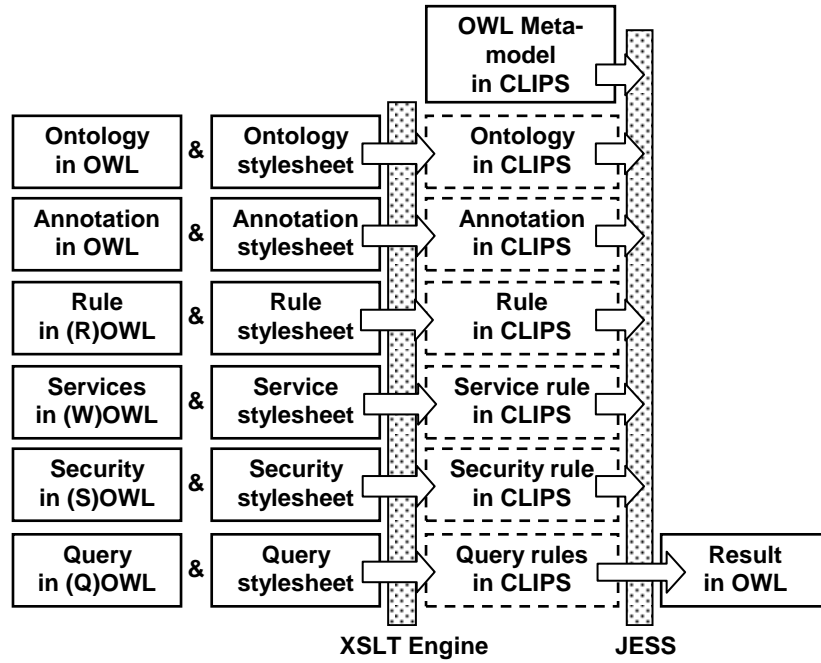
OWL Meta-model in CLIPS

Ontology in OWL & Ontology stylesheet

Ontology in CLIPS

Annotation in OWL & Annotation stylesheet

Annotation in CLIPS

Rule in (R)OWL & Rule stylesheet

Rule in CLIPS

Services in (W)OWL & Service stylesheet

Service rule in CLIPS

Security in (S)OWL & Security stylesheet

Security rule in CLIPS

Query in (Q)OWL & Query stylesheet

Query rules in CLIPS

Result in OWL

XSLT Engine

JESS